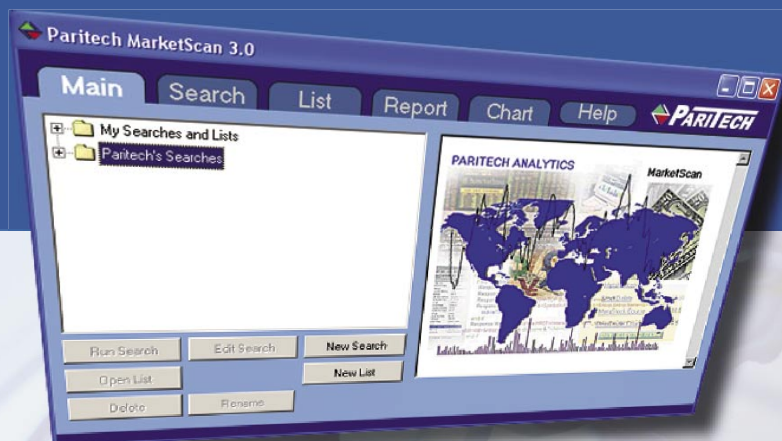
Paritech MarketScan 3.0

Main Search List Report Chart Help PARITECH

My Searches and Lists
Paritech's Searches

PARITECH ANALYTICS
MarketScan

Run Search
Edit Search
New Search
Open List
New List
Delete
Rename